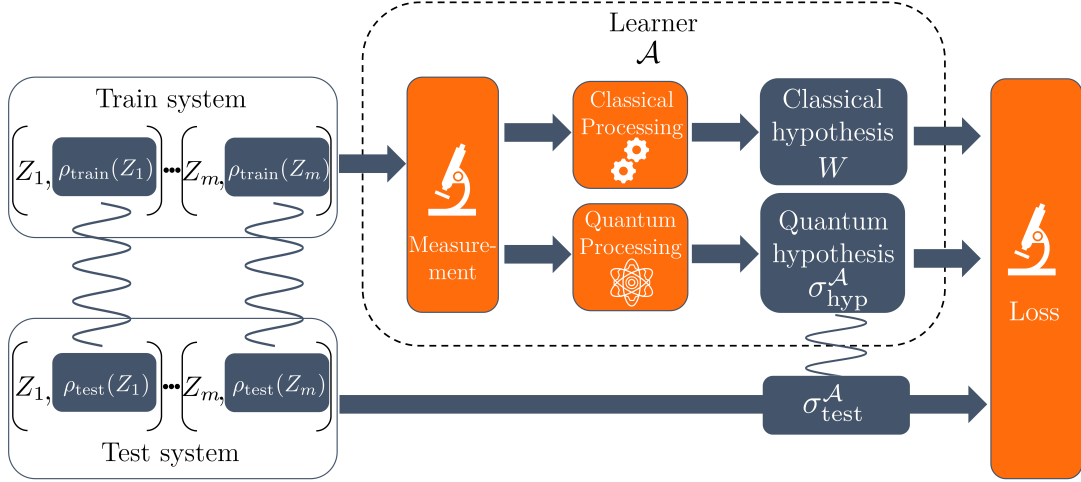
Learner
$\mathcal{A}$

Train system
$Z_1, \rho_{\text{train}}(Z_1) \cdots Z_m, \rho_{\text{train}}(Z_m)$

Measurement

Classical Processing

Classical hypothesis $W$

Quantum Processing

Quantum hypothesis $\sigma^{\mathcal{A}}_{\text{hyp}}$

Loss

$Z_1, \rho_{\text{test}}(Z_1) \cdots Z_m, \rho_{\text{test}}(Z_m)$

Test system

$\sigma^{\mathcal{A}}_{\text{test}}$